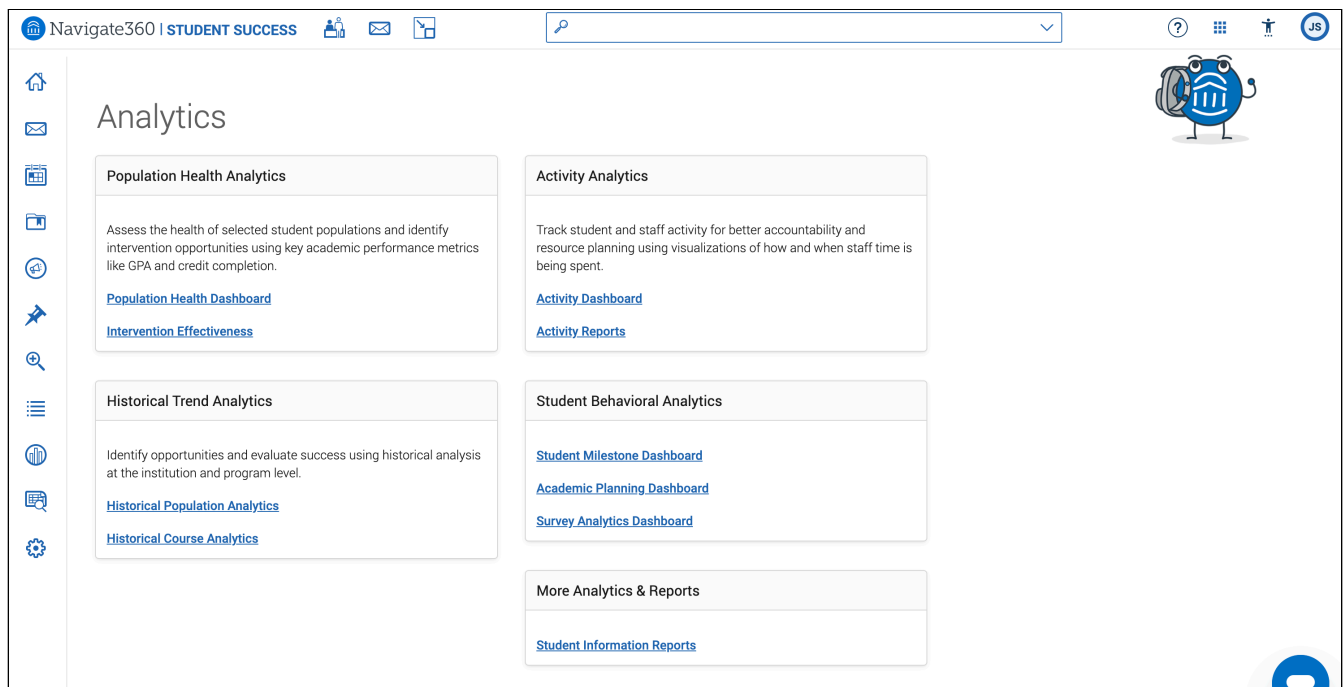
Navigate360 | STUDENT SUCCESS

JS

Analytics

Population Health Analytics

Assess the health of selected student populations and identify intervention opportunities using key academic performance metrics like GPA and credit completion.

Population Health Dashboard

Intervention Effectiveness

Historical Trend Analytics

Identify opportunities and evaluate success using historical analysis at the institution and program level.

Historical Population Analytics

Historical Course Analytics

Activity Analytics

Track student and staff activity for better accountability and resource planning using visualizations of how and when staff time is being spent.

Activity Dashboard

Activity Reports

Student Behavioral Analytics

Student Milestone Dashboard

Academic Planning Dashboard

Survey Analytics Dashboard

More Analytics & Reports

Student Information Reports